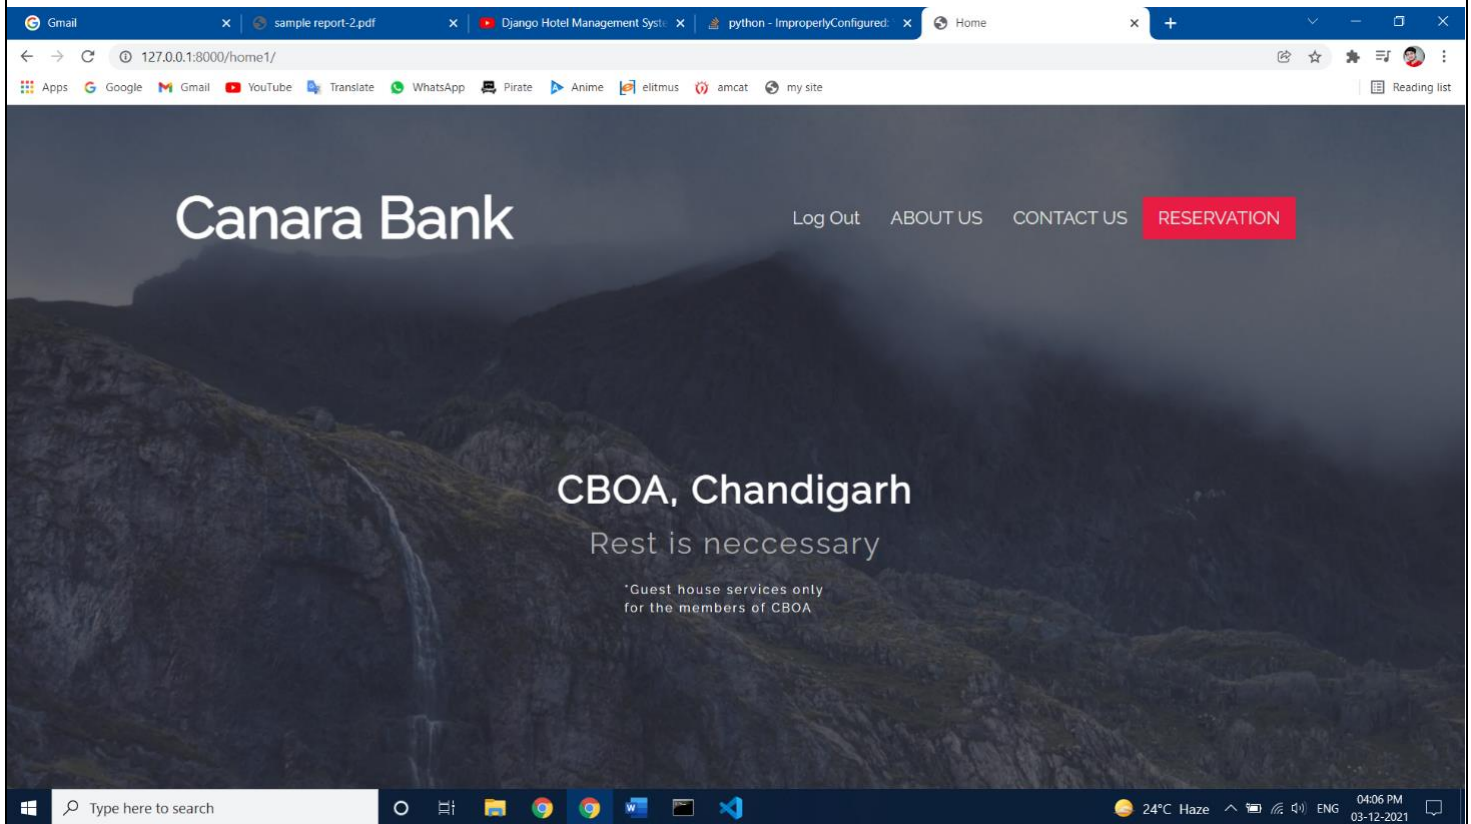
Gmail
sample report-2.pdf
Django Hotel Management Syste
python - ImproperlyConfigured:
Home

127.0.0.1:8000/home1/

Apps Google Gmail YouTube Translate WhatsApp Pirate Anime elitmus amcat my site
Reading list

Canara Bank

Log Out ABOUT US CONTACT US RESERVATION

CBOA, Chandigarh

Rest is neccessary

*Guest house services only for the members of CBOA

Type here to search

24°C Haze ENG 04:06 PM 03-12-2021